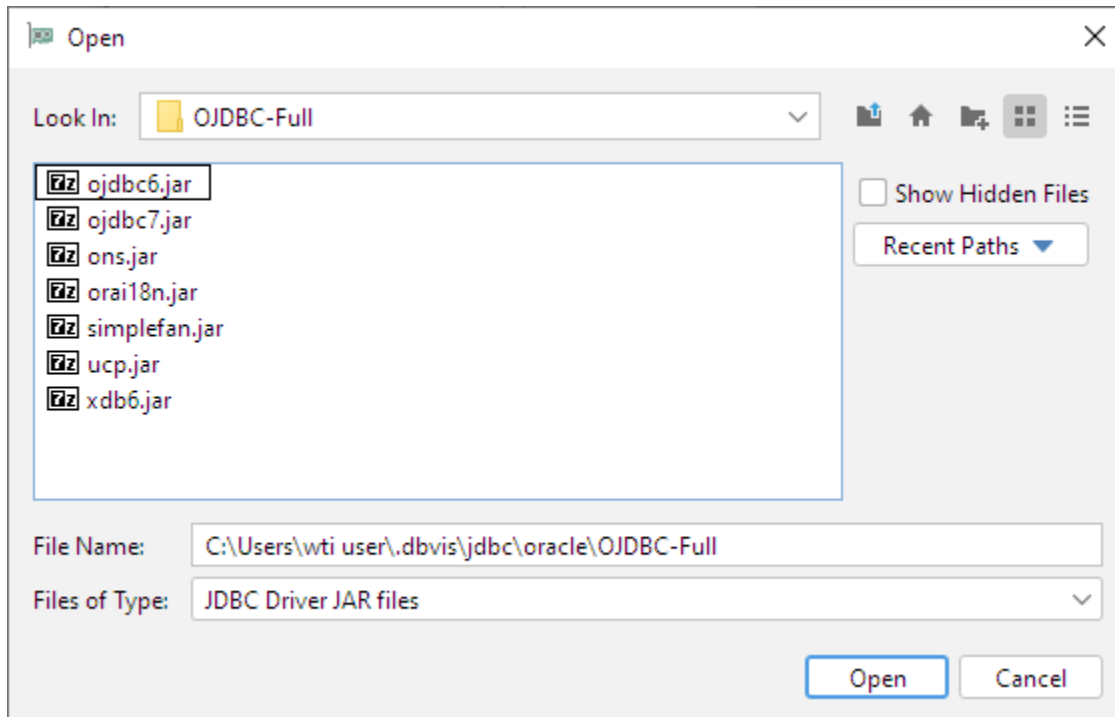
Open

Look In: OJDBC-Full

7z ojdbc6.jar
7z ojdbc7.jar
7z ons.jar
7z orai18n.jar
7z simplefan.jar
7z ucp.jar
7z xdb6.jar

Show Hidden Files

Recent Paths

File Name: C:\Users\wti user\.dbvis\jdbc\oracle\OJDBC-Full

Files of Type: JDBC Driver JAR files

Open Cancel